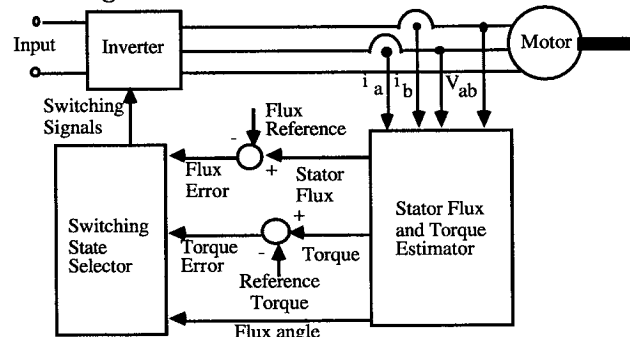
Input
Inverter
Motor
$i_a$
$i_b$
$V_{ab}$
Switching Signals
Flux Reference
-
+
Flux Error
Stator Flux
+
Switching State Selector
Stator Flux and Torque Estimator
Torque Error
-
Torque
Reference Torque
Flux angle